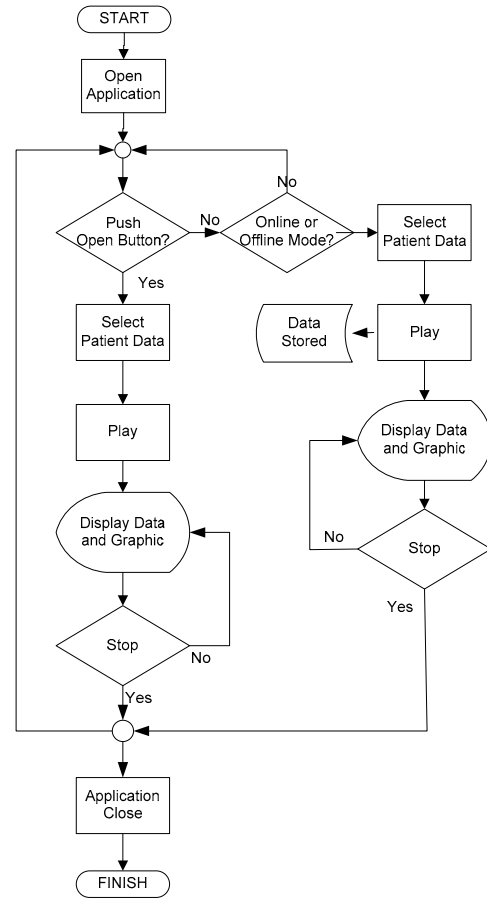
START

Open Application

No

Push Open Button?

No

Online or Offline Mode?

Select Patient Data

Yes

Select Patient Data

Data Stored

Play

Play

Display Data and Graphic

Display Data and Graphic

No

Stop

Yes

Stop

No

Yes

Application Close

FINISH